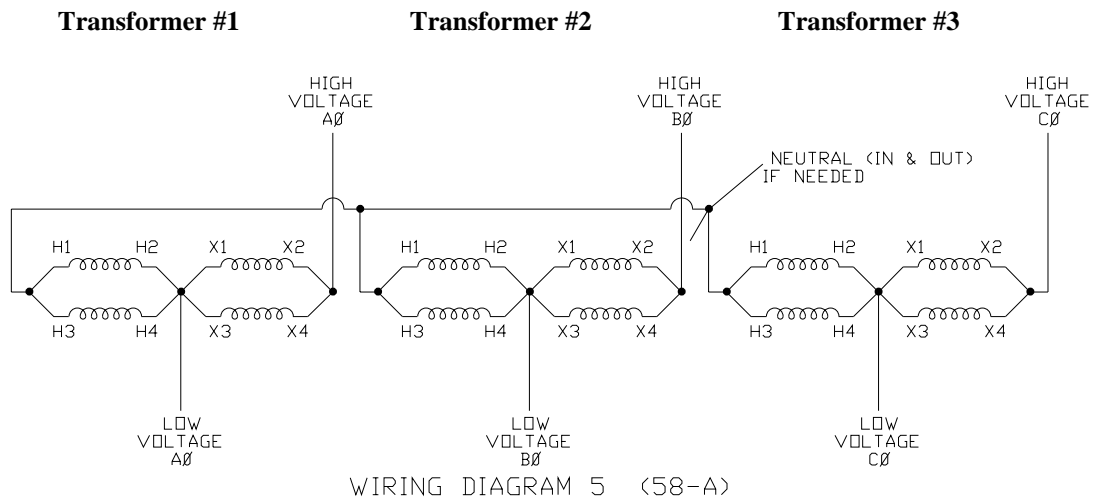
**Transformer #1** **Transformer #2** **Transformer #3**

HIGH VOLTAGE AØ

HIGH VOLTAGE BØ

NEUTRAL (IN & OUT) IF NEEDED

HIGH VOLTAGE CØ

H1 H2 X1 X2
H3 H4 X3 X4

H1 H2 X1 X2
H3 H4 X3 X4

H1 H2 X1 X2
H3 H4 X3 X4

LOW VOLTAGE AØ

LOW VOLTAGE BØ

LOW VOLTAGE CØ

WIRING DIAGRAM 5 (58-A)